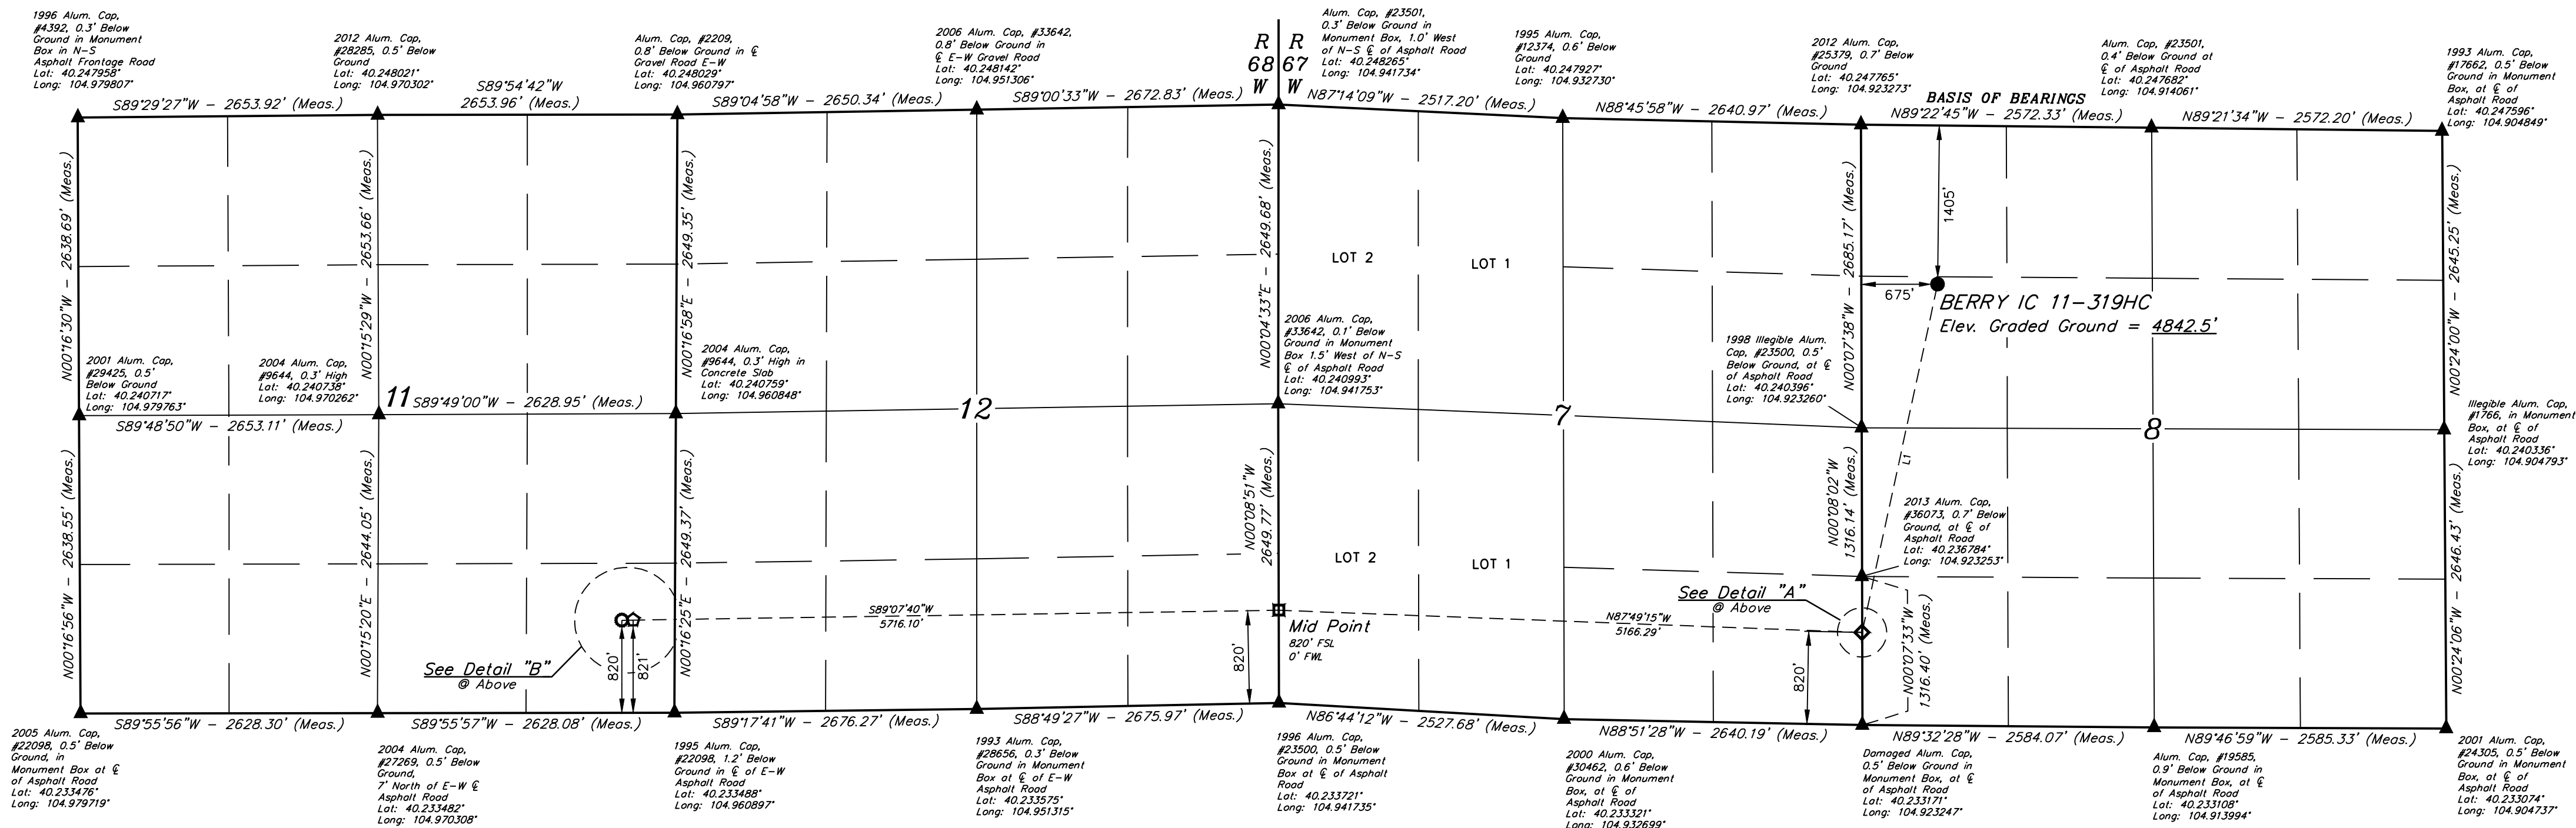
1996 Alum. Cap, #4392, 0.3' Below Ground in Monument Box in N-S Asphalt Frontage Road Lat: 40.247958° Long: 104.979807°

2012 Alum. Cap, #28285, 0.5' Below Ground Lat: 40.248021° Long: 104.970302°

Alum. Cap, #2209, 0.8' Below Ground in ℄ Gravel Road E-W Lat: 40.248029° Long: 104.960797°

2006 Alum. Cap, #33642, 0.8' Below Ground in ℄ E-W Gravel Road Lat: 40.248142° Long: 104.951306°

R 68 W

R 67 W

Alum. Cap, #23501, 0.3' Below Ground in Monument Box, 1.0' West of N-S ℄ of Asphalt Road Lat: 40.248265° Long: 104.941734°

1995 Alum. Cap, #12374, 0.6' Below Ground Lat: 40.247927° Long: 104.932730°

2012 Alum. Cap, #25379, 0.7' Below Ground Lat: 40.247765° Long: 104.923273°

Alum. Cap, #23501, 0.4' Below Ground at ℄ of Asphalt Road Lat: 40.247682° Long: 104.914061°

1993 Alum. Cap, #17662, 0.5' Below Ground in Monument Box, at ℄ of Asphalt Road Lat: 40.247596° Long: 104.904849°

S89°29'27"W – 2653.92' (Meas.)

S89°54'42"W 2653.96' (Meas.)

S89°04'58"W – 2650.34' (Meas.)

S89°00'33"W – 2672.83' (Meas.)

N87°14'09"W – 2517.20' (Meas.)

N88°45'58"W – 2640.97' (Meas.)

BASIS OF BEARINGS

N89°22'45"W – 2572.33' (Meas.)

N89°21'34"W – 2572.20' (Meas.)

N00°16'30"W – 2638.69' (Meas.)

N00°15'29"W – 2653.66' (Meas.)

N00°16'58"E – 2649.35' (Meas.)

N00°04'33"E – 2649.68' (Meas.)

LOT 2

LOT 1

1405'

N00°07'38"W – 2685.17' (Meas.)

675'

BERRY IC 11-319HC

Elev. Graded Ground = 4842.5'

N00°24'00"W – 2645.25' (Meas.)

2001 Alum. Cap, #29425, 0.5' Below Ground Lat: 40.240717° Long: 104.979763°

2004 Alum. Cap, #9644, 0.3' High Lat: 40.240738° Long: 104.970262°

2004 Alum. Cap, #9644, 0.3' High in Concrete Slab Lat: 40.240759° Long: 104.960848°

2006 Alum. Cap, #33642, 0.1' Below Ground in Monument Box 1.5' West of N-S ℄ of Asphalt Road Lat: 40.240993° Long: 104.941753°

1998 Illegible Alum. Cap, #23500, 0.5' Below Ground, at ℄ of Asphalt Road Lat: 40.240396° Long: 104.923260°

Illegible Alum. Cap, #1766, in Monument Box, at ℄ of Asphalt Road Lat: 40.240336° Long: 104.904793°

11

S89°49'00"W – 2628.95' (Meas.)

12

7

8

S89°48'50"W – 2653.11' (Meas.)

L1

N00°16'56"W – 2638.55' (Meas.)

N00°15'20"E – 2644.05' (Meas.)

N00°16'25"E – 2649.37' (Meas.)

N00°08'51"W 2649.77' (Meas.)

LOT 2

LOT 1

N00°08'02"W 1316.14' (Meas.)

2013 Alum. Cap, #36073, 0.7' Below Ground, at ℄ of Asphalt Road Lat: 40.236784° Long: 104.923253°

N00°24'06"W – 2646.43' (Meas.)

S89°07'40"W 5716.10'

N87°49'15"W 5166.29'

See Detail "A" @ Above

Mid Point 820' FSL 0' FWL

See Detail "B" @ Above

820'

821'

820'

820'

N00°07'33"W – 1316.40' (Meas.)

S89°55'56"W – 2628.30' (Meas.)

S89°55'57"W – 2628.08' (Meas.)

S89°17'41"W – 2676.27' (Meas.)

S88°49'27"W – 2675.97' (Meas.)

N86°44'12"W – 2527.68' (Meas.)

N88°51'28"W – 2640.19' (Meas.)

N89°32'28"W – 2584.07' (Meas.)

N89°46'59"W – 2585.33' (Meas.)

2005 Alum. Cap, #22098, 0.5' Below Ground, in Monument Box at ℄ of Asphalt Road Lat: 40.233476° Long: 104.979719°

2004 Alum. Cap, #27269, 0.5' Below Ground, 7' North of E-W ℄ Asphalt Road Lat: 40.233482° Long: 104.970308°

1995 Alum. Cap, #22098, 1.2' Below Ground in ℄ of E-W Asphalt Road Lat: 40.233488° Long: 104.960897°

1993 Alum. Cap, #28656, 0.3' Below Ground in Monument Box at ℄ of E-W Asphalt Road Lat: 40.233575° Long: 104.951315°

1996 Alum. Cap, #23500, 0.5' Below Ground in Monument Box at ℄ of Asphalt Road Lat: 40.233721° Long: 104.941735°

2000 Alum. Cap, #30462, 0.6' Below Ground in Monument Box, at ℄ of Asphalt Road Lat: 40.233321° Long: 104.932699°

Damaged Alum. Cap, 0.5' Below Ground in Monument Box, at ℄ of Asphalt Road Lat: 40.233171° Long: 104.923247°

Alum. Cap, #19585, 0.9' Below Ground in Monument Box, at ℄ of Asphalt Road Lat: 40.233108° Long: 104.913994°

2001 Alum. Cap, #24305, 0.5' Below Ground in Monument Box, at ℄ of Asphalt Road Lat: 40.233074° Long: 104.904737°